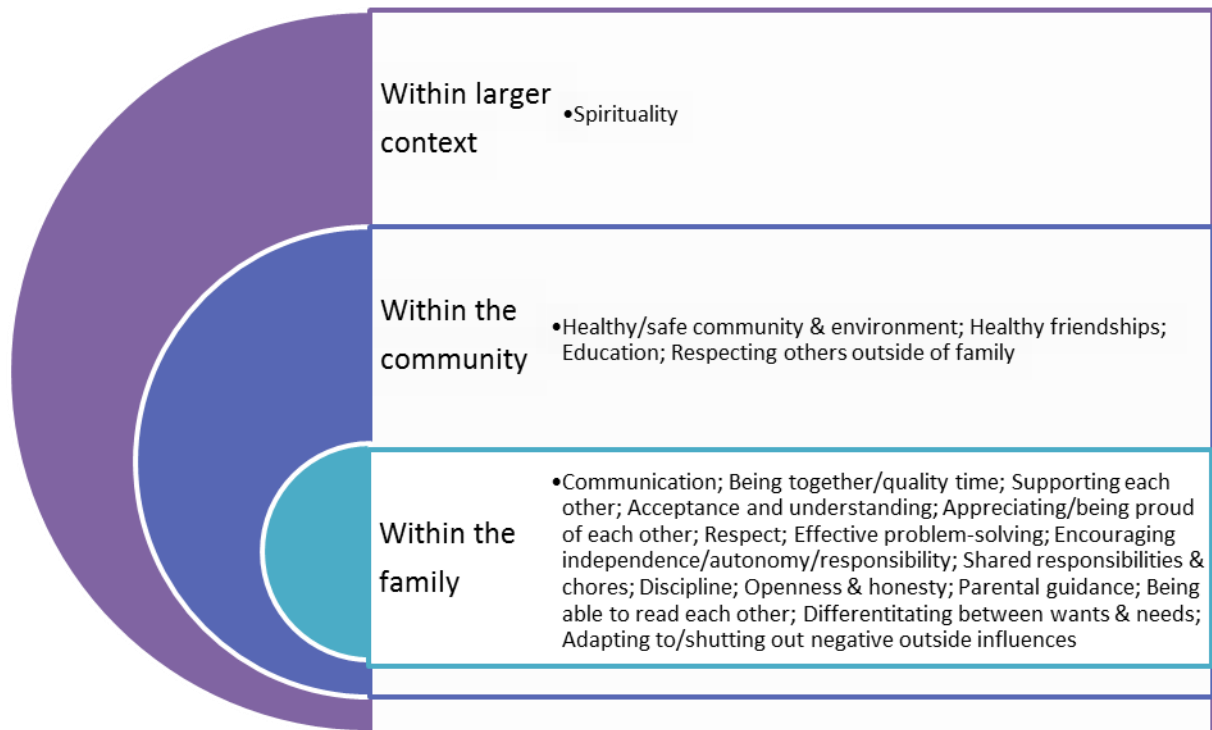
Within larger context

•Spirituality

Within the community

•Healthy/safe community & environment; Healthy friendships; Education; Respecting others outside of family

Within the family

•Communication; Being together/quality time; Supporting each other; Acceptance and understanding; Appreciating/being proud of each other; Respect; Effective problem-solving; Encouraging independence/autonomy/responsibility; Shared responsibilities & chores; Discipline; Openness & honesty; Parental guidance; Being able to read each other; Differentitating between wants & needs; Adapting to/shutting out negative outside influences